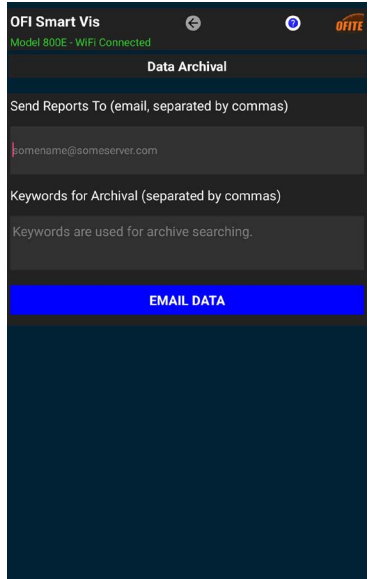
OFI Smart Vis
Model 800E - WiFi Connected

OFITE

Data Archival

Send Reports To (email, separated by commas)

somename@someserver.com

Keywords for Archival (separated by commas)

Keywords are used for archive searching.

EMAIL DATA